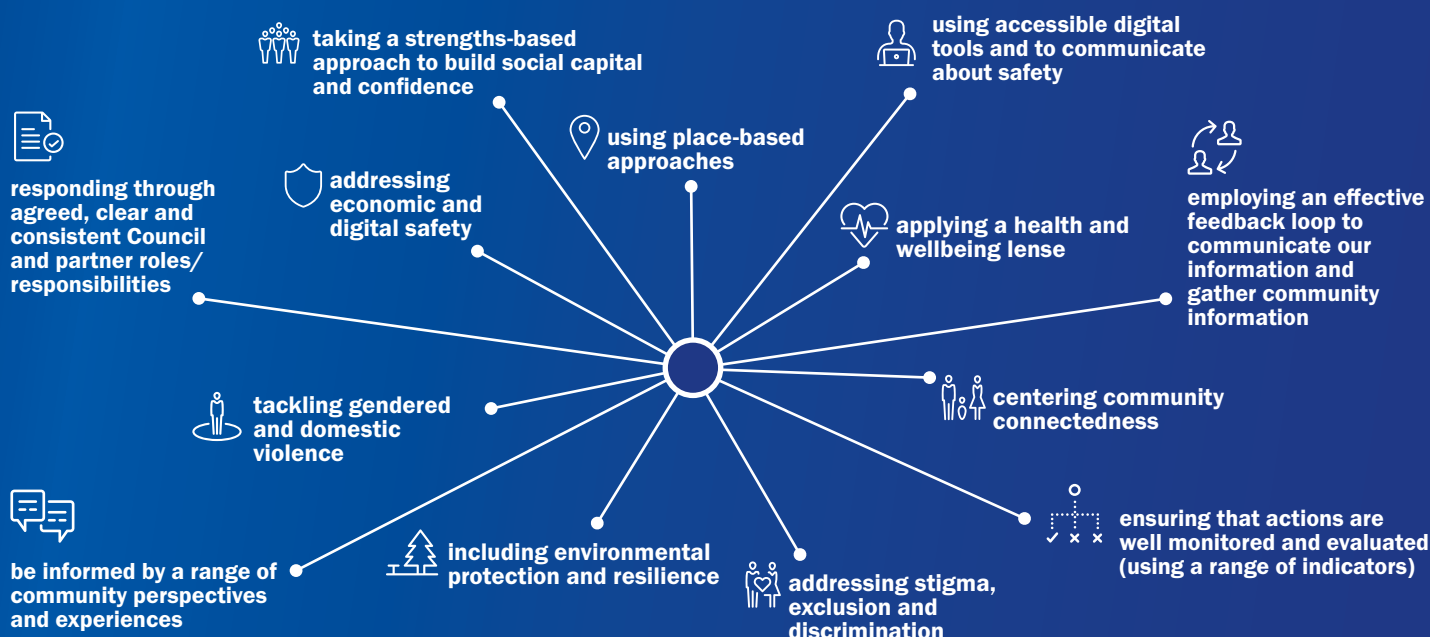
taking a strengths-based approach to build social capital and confidence

using accessible digital tools and to communicate about safety

responding through agreed, clear and consistent Council and partner roles/ responsibilities

using place-based approaches

addressing economic and digital safety

employing an effective feedback loop to communicate our information and gather community information

applying a health and wellbeing lense

centering community connectedness

tackling gendered and domestic violence

ensuring that actions are well monitored and evaluated (using a range of indicators)

be informed by a range of community perspectives and experiences

including environmental protection and resilience

addressing stigma, exclusion and discrimination